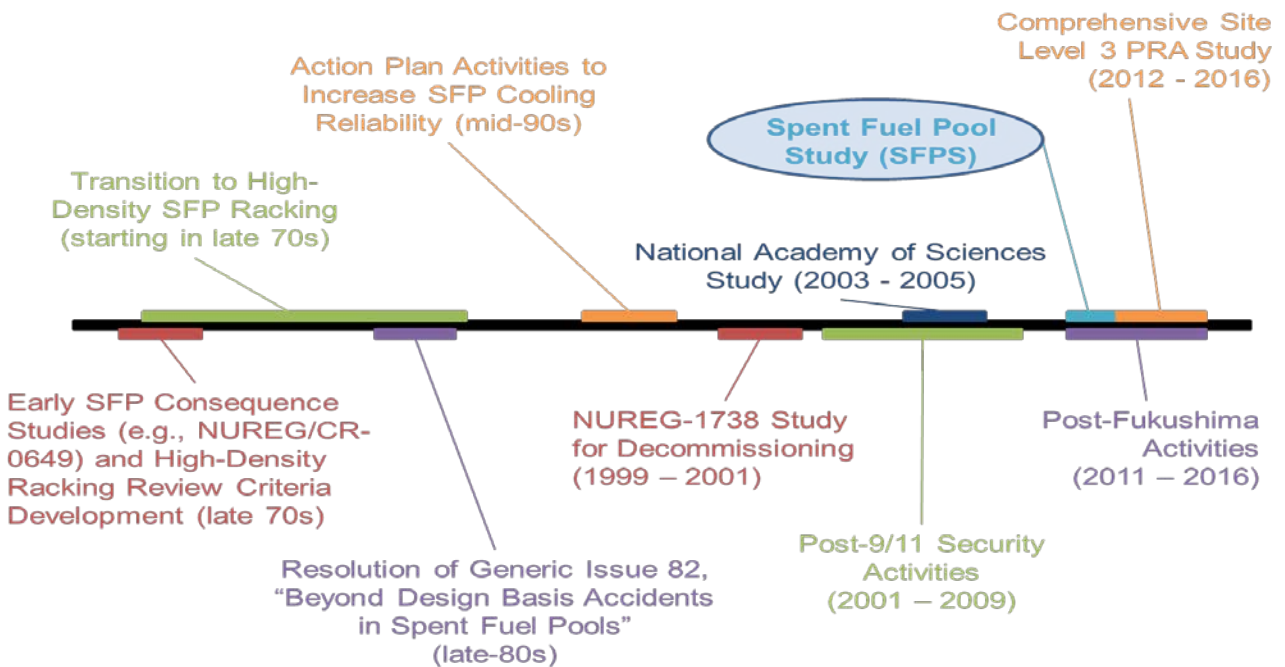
Comprehensive Site Level 3 PRA Study (2012 - 2016)

Action Plan Activities to Increase SFP Cooling Reliability (mid-90s)

Spent Fuel Pool Study (SFPS)

Transition to High-Density SFP Racking (starting in late 70s)

National Academy of Sciences Study (2003 - 2005)

Early SFP Consequence Studies (e.g., NUREG/CR-0649) and High-Density Racking Review Criteria Development (late 70s)

NUREG-1738 Study for Decommissioning (1999 – 2001)

Post-Fukushima Activities (2011 – 2016)

Post-9/11 Security Activities (2001 – 2009)

Resolution of Generic Issue 82, “Beyond Design Basis Accidents in Spent Fuel Pools” (late-80s)